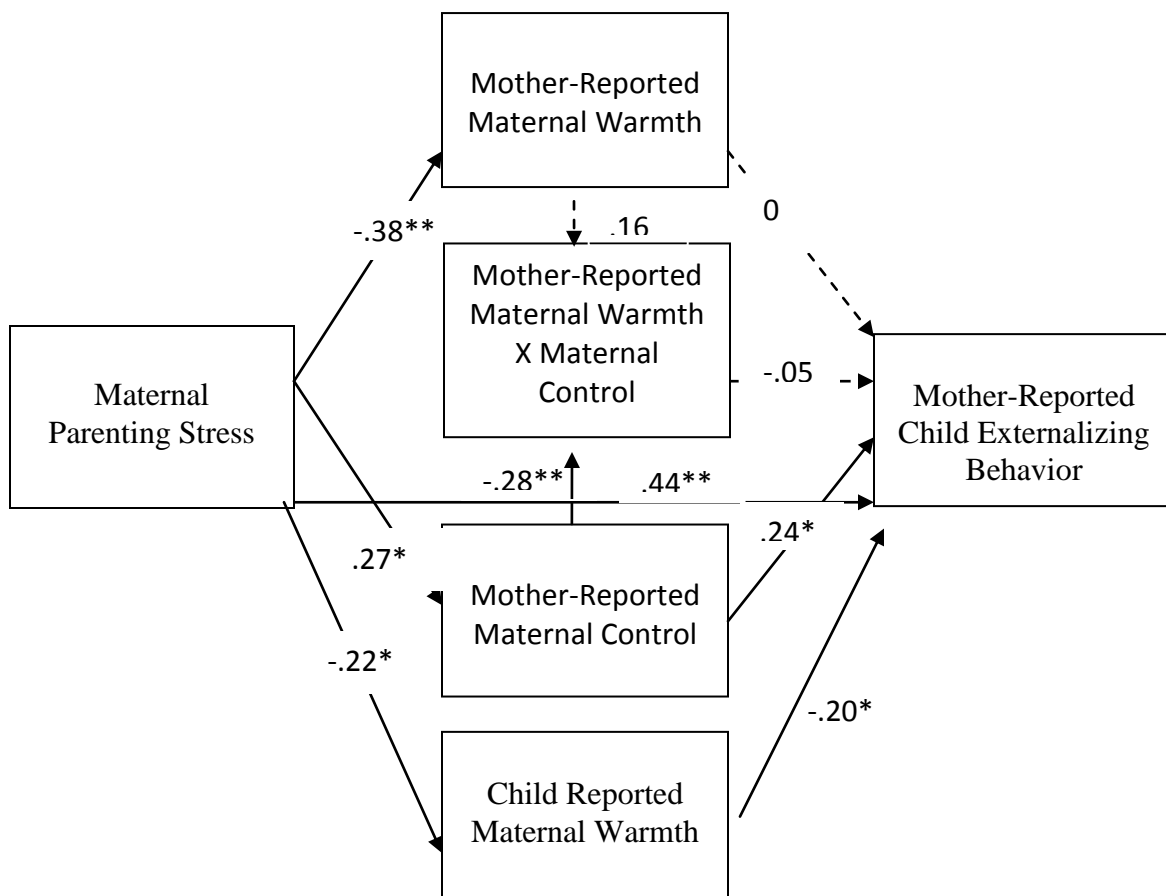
Mother-Reported Maternal Warmth

-.38**

.16

0

Mother-Reported Maternal Warmth X Maternal Control

Maternal Parenting Stress

-.05

Mother-Reported Child Externalizing Behavior

-.28**

.44**

.27*

.24*

Mother-Reported Maternal Control

-.22*

-.20*

Child Reported Maternal Warmth